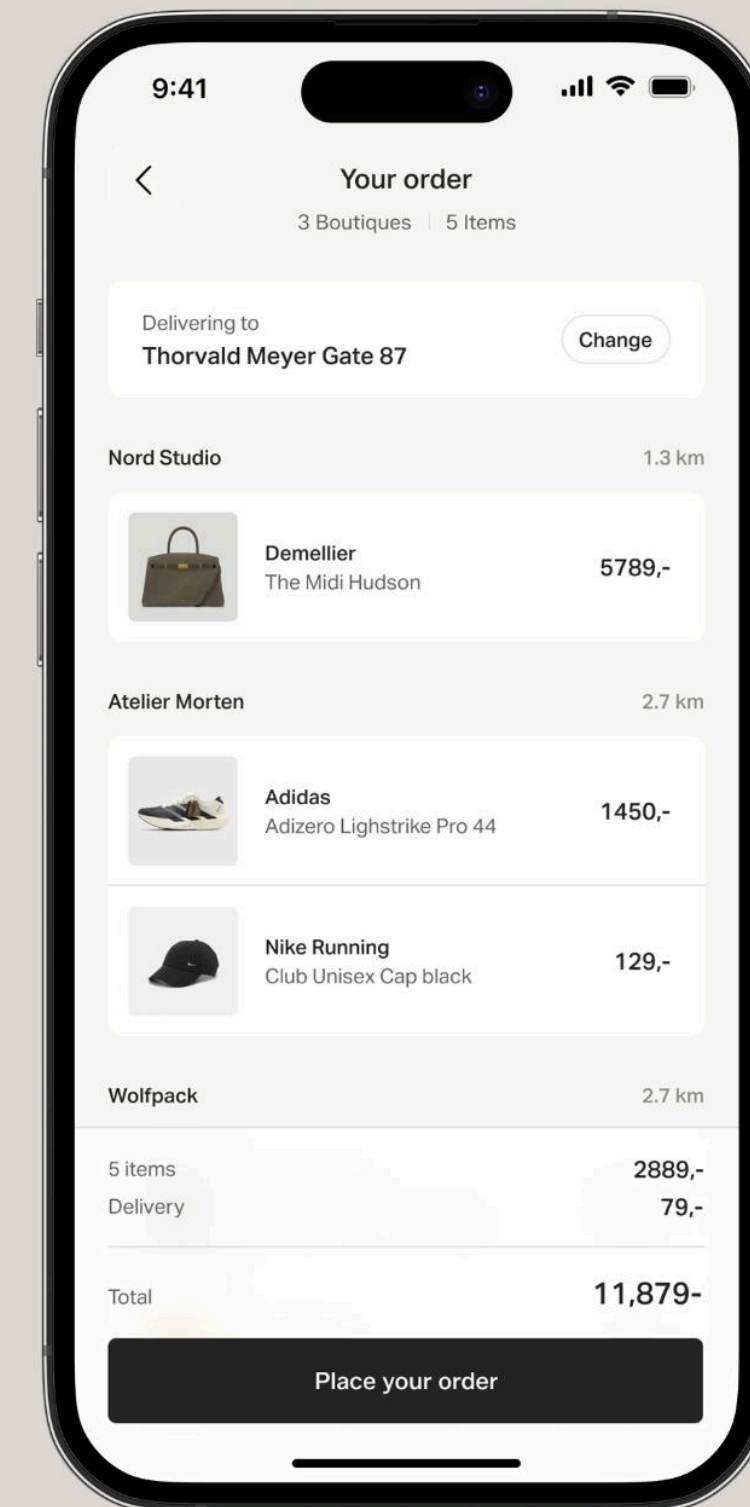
9:41

<

Your order

3 Boutiques | 5 Items

Delivering to
Thorvald Meyer Gate 87

Change

Nord Studio

1.3 km

Demellier
The Midi Hudson

5789,-

Atelier Morten

2.7 km

Adidas
Adizero Lighstrike Pro 44

1450,-

Nike Running
Club Unisex Cap black

129,-

Wolfpack

2.7 km

5 items

2889,-

Delivery

79,-

Total

11,879-

Place your order